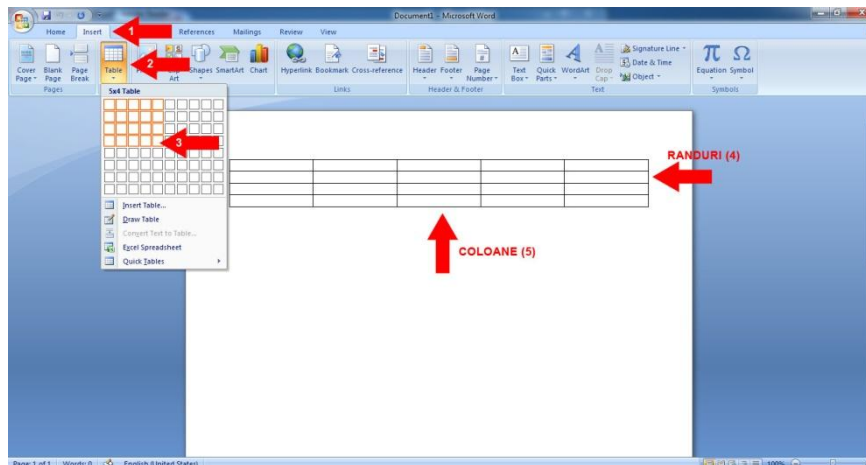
Document1 - Microsoft Word

Home Insert References Mailings Review View

1

Cover Page Blank Page Page Break
Pages

Table

2

Art Shapes SmartArt Chart

Hyperlink Bookmark Cross-reference
Links

Header Footer Page Number
Header & Footer

Text Box Quick Parts WordArt Drop Cap
Signature Line Date & Time Object
Text

Equation Symbol
Symbols

5x4 Table

3

Insert Table...
Draw Table
Convert Text to Table...
Excel Spreadsheet
Quick Tables

RANDURI (4)

COLOANE (5)

Page: 1 of 1 Words: 0 English (United States) 100%